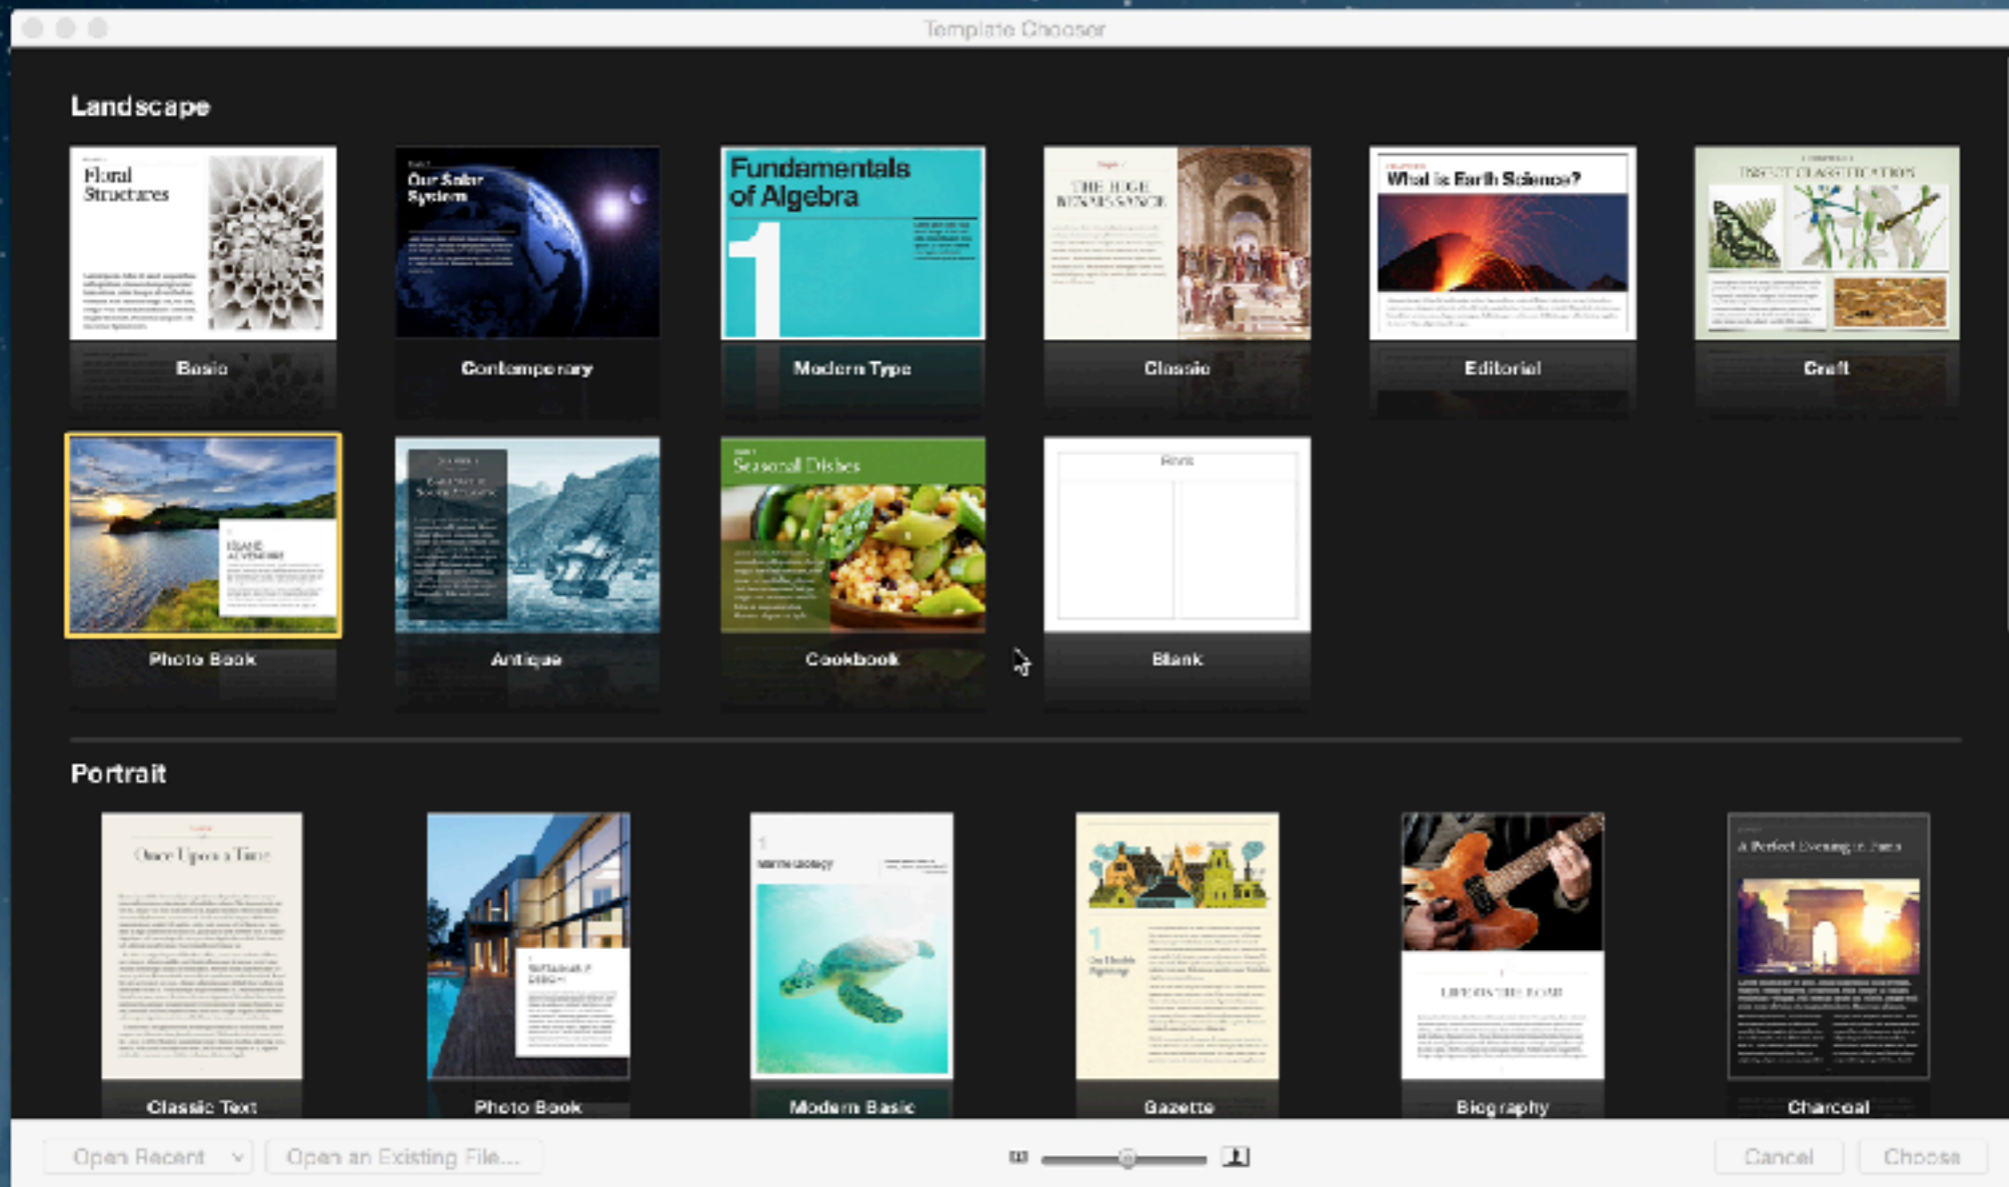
Template Chooser

Landscape

Floral Structures

Basic

Our Solar System

Contemporary

Fundamentals of Algebra

1

Modern Type

THE HIGH RENAISSANCE

Classic

What is Earth Science?

Editorial

INSECT CLASSIFICATION

Craft

Photo Book

Antique

Seasonal Dishes

Cookbook

Blank

Portrait

Once Upon a Time

Classic Text

Photo Book

Modern Basic

Gazette

Biography

A Perfect Evening in Paris

Charcoal

Open Recent

Open an Existing File...

Cancel

Choose